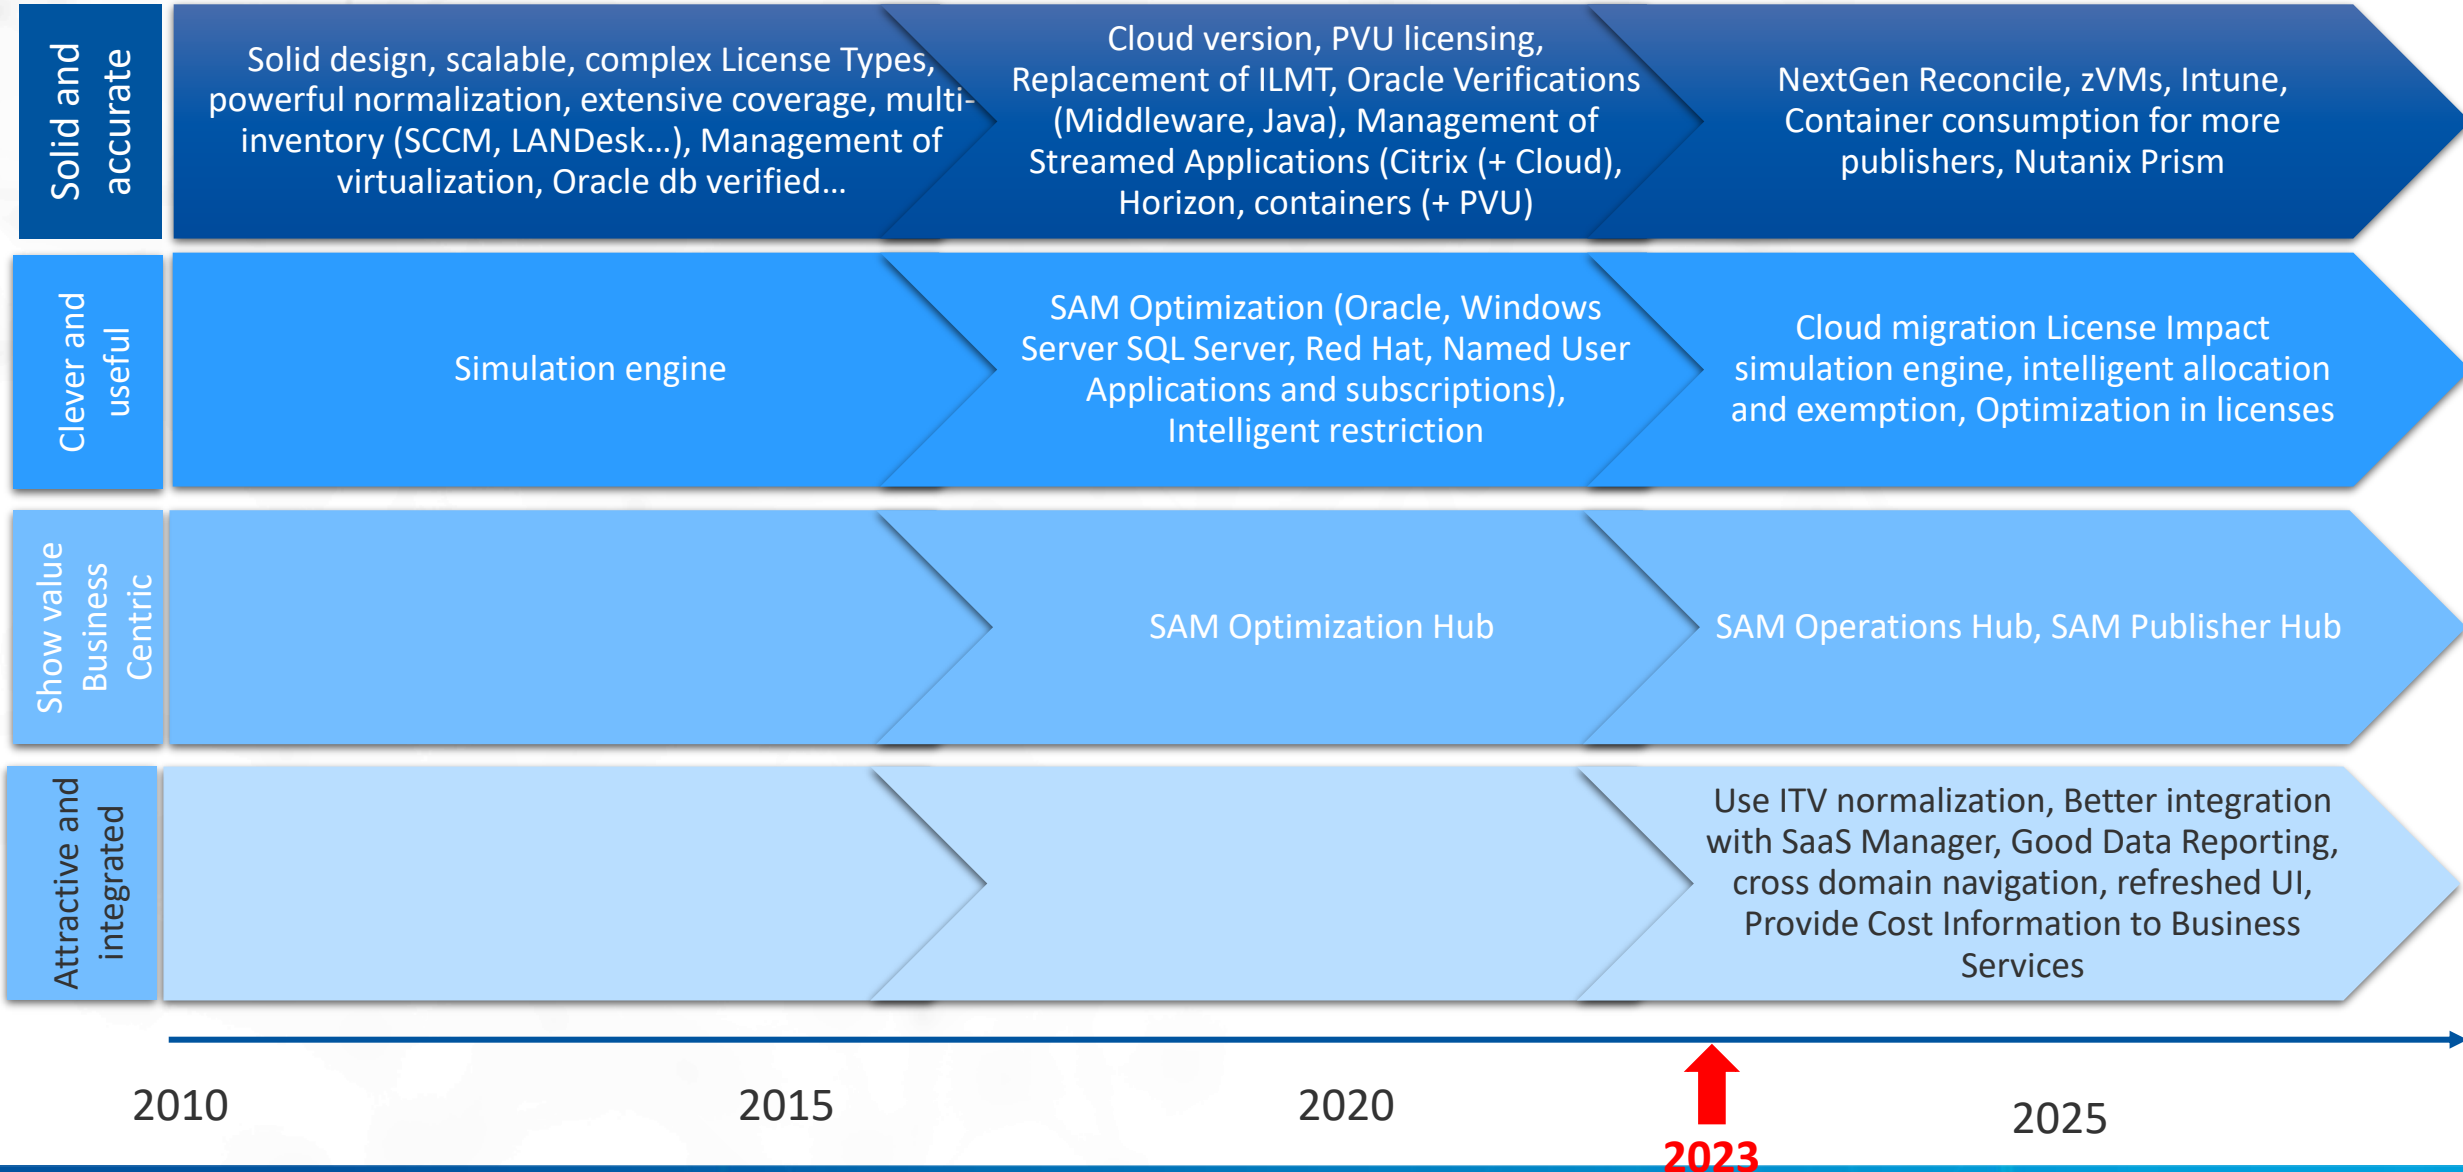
Solid and accurate

Solid design, scalable, complex License Types, powerful normalization, extensive coverage, multi-inventory (SCCM, LANDesk…), Management of virtualization, Oracle db verified…

Cloud version, PVU licensing, Replacement of ILMT, Oracle Verifications (Middleware, Java), Management of Streamed Applications (Citrix (+ Cloud), Horizon, containers (+ PVU)

NextGen Reconcile, zVMs, Intune, Container consumption for more publishers, Nutanix Prism

Clever and useful

Simulation engine

SAM Optimization (Oracle, Windows Server SQL Server, Red Hat, Named User Applications and subscriptions), Intelligent restriction

Cloud migration License Impact simulation engine, intelligent allocation and exemption, Optimization in licenses

Show value Business Centric

SAM Optimization Hub

SAM Operations Hub, SAM Publisher Hub

Attractive and integrated

Use ITV normalization, Better integration with SaaS Manager, Good Data Reporting, cross domain navigation, refreshed UI, Provide Cost Information to Business Services

2010

2015

2020

2023

2025